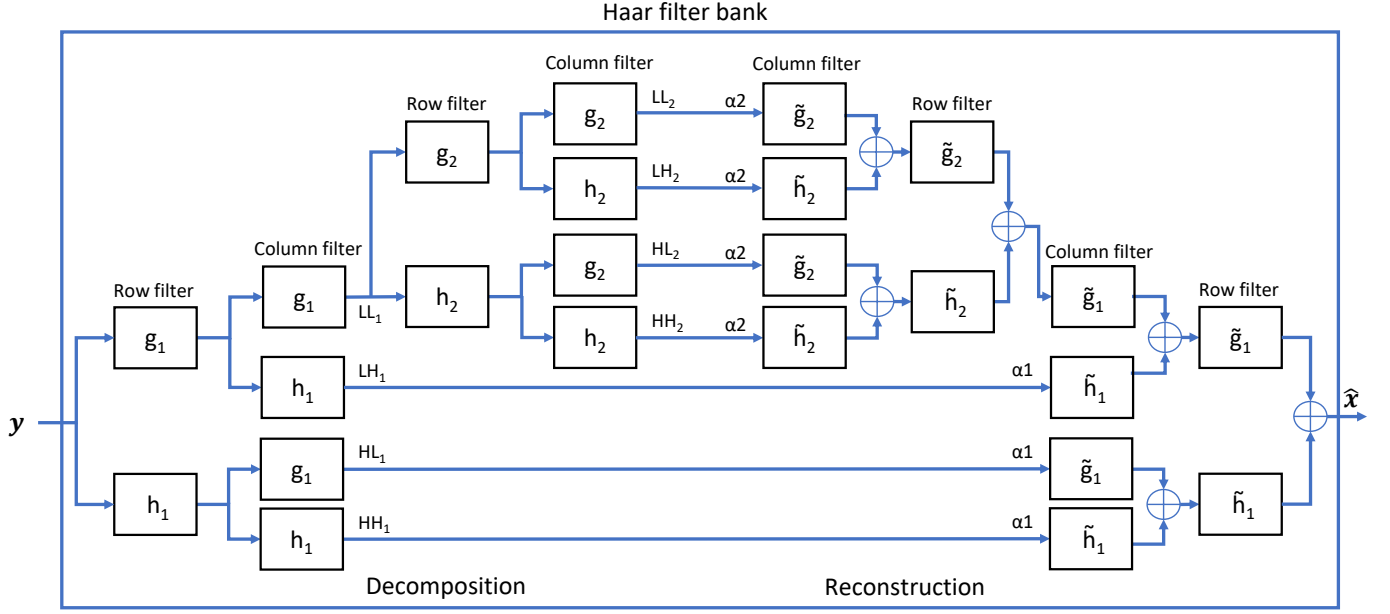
Haar filter bank

$\boldsymbol{y}$

Row filter

$g_1$

$h_1$

Column filter

$g_1$

$LL_1$

$h_1$

$LH_1$

$g_1$

$HL_1$

$h_1$

$HH_1$

Row filter

$g_2$

$h_2$

Column filter

$g_2$

$LL_2$

$h_2$

$LH_2$

$g_2$

$HL_2$

$h_2$

$HH_2$

α2

α2

α2

α2

Column filter

$\tilde{g}_2$

$\tilde{h}_2$

$\tilde{g}_2$

$\tilde{h}_2$

Row filter

$\tilde{g}_2$

$\tilde{h}_2$

Column filter

$\tilde{g}_1$

α1

$\tilde{h}_1$

α1

$\tilde{g}_1$

α1

$\tilde{h}_1$

Row filter

$\tilde{g}_1$

$\tilde{h}_1$

$\hat{\boldsymbol{x}}$

Decomposition

Reconstruction